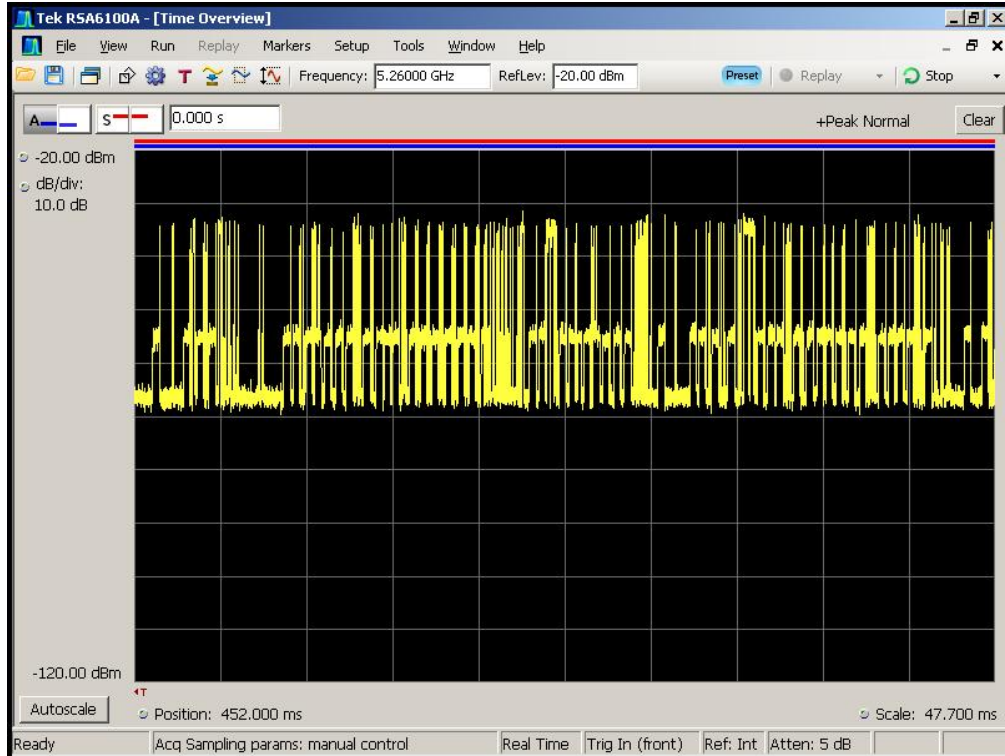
Tek RSA6100A - [Time Overview]

File View Run Replay Markers Setup Tools Window Help

Frequency: 5.26000 GHz RefLev: -20.00 dBm Preset Replay Stop

A S 0.000 s +Peak Normal Clear

-20.00 dBm
dB/div:
10.0 dB

-120.00 dBm

T

Autoscale Position: 452.000 ms Scale: 47.700 ms

Ready Acq Sampling params: manual control Real Time Trig In (front) Ref: Int Atten: 5 dB